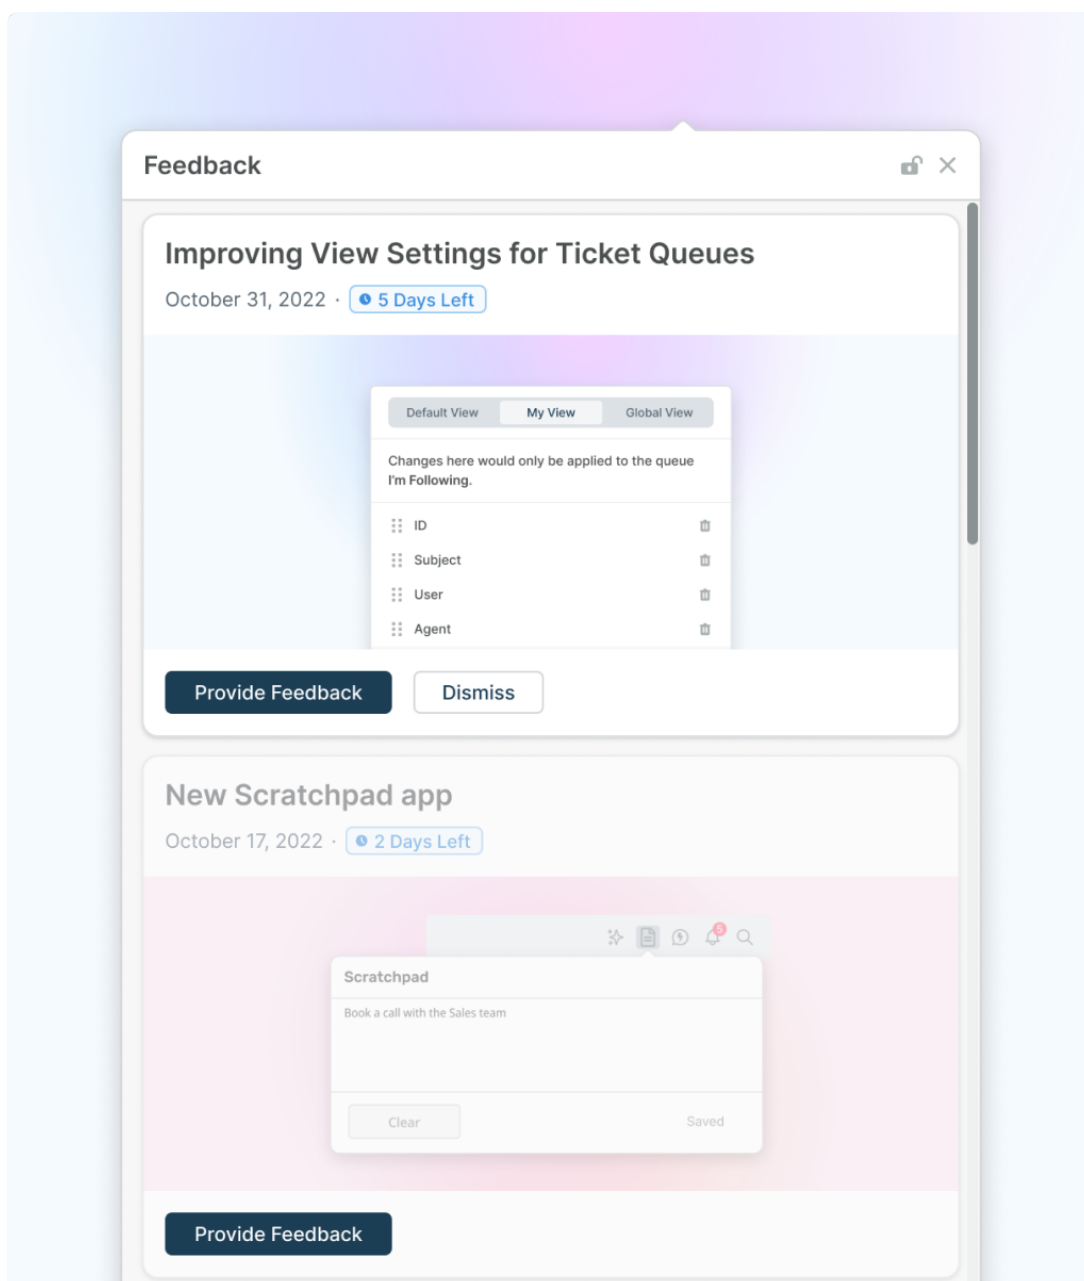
Feedback

Improving View Settings for Ticket Queues

October 31, 2022 · 5 Days Left

Default View | My View | Global View

Changes here would only be applied to the queue I'm Following.

ID

Subject

User

Agent

Provide Feedback

Dismiss

New Scratchpad app

October 17, 2022 · 2 Days Left

5

Scratchpad

Book a call with the Sales team

Clear

Saved

Provide Feedback